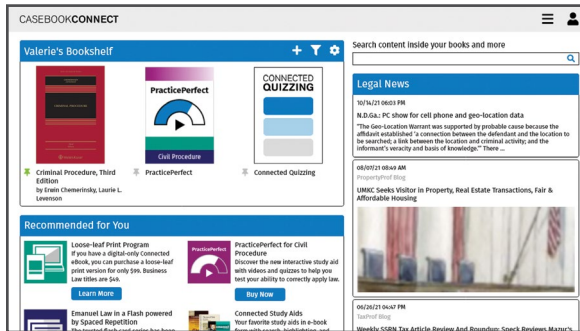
CASEBOOKCONNECT

Valerie's Bookshelf

PracticePerfect

Civil Procedure

CONNECTED QUIZZING

Criminal Procedure, Third Edition
by Erwin Chemerinsky, Laurie L. Levenson

PracticePerfect

Connected Quizzing

Recommended for You

Loose-leaf Print Program
If you have a digital-only Connected eBook, you can purchase a loose-leaf print version for only $9. Business Law titles are $49.

Learn More

PracticePerfect

PracticePerfect for Civil Procedure
Discover the new interactive study aid with videos and quizzes to help you test your ability to correctly apply law.

Buy Now

Emanuel Law in a Flash powered by Spaced Repetition
The trusted flash card series has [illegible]

Connected Study Aids
Your favorite study aids in e-book form with search, highlighting, and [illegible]

Search content inside your books and more

Legal News

10/14/21 06:03 PM
N.D.Ga.: PC show for cell phone and geo-location data
"The Geo-Location Warrant was supported by probable cause because the affidavit established 'a connection between the defendant and the location to be searched; a link between the location and criminal activity; and the informant's veracity and basis of knowledge.'" There ...

06/07/21 08:49 AM
PropertyProf Blog
UMKC Seeks Visitor in Property, Real Estate Transactions, Fair & Affordable Housing

06/20/21 04:47 PM
TaxProf Blog
Weekly SSRN Tax Article Review And Roundup: Speck Reviews Mazur's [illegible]